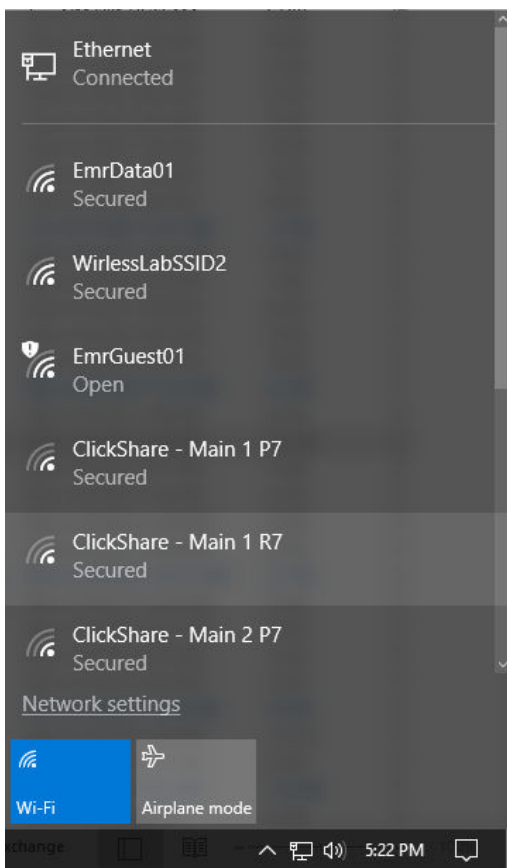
Ethernet
Connected

EmrData01
Secured

WirlessLabSSID2
Secured

EmrGuest01
Open

ClickShare - Main 1 P7
Secured

ClickShare - Main 1 R7
Secured

ClickShare - Main 2 P7
Secured

Network settings

Wi-Fi

Airplane mode

xchange

5:22 PM